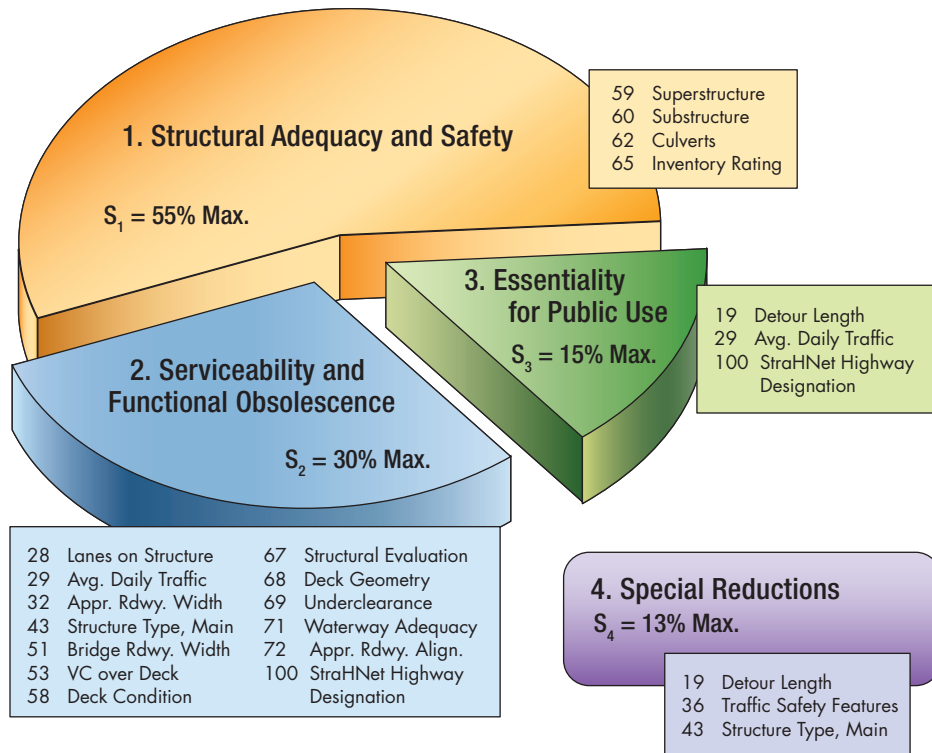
1. Structural Adequacy and Safety

$S_1$ = 55% Max.

59 Superstructure
60 Substructure
62 Culverts
65 Inventory Rating

3. Essentiality for Public Use

$S_3$ = 15% Max.

19 Detour Length
29 Avg. Daily Traffic
100 StraHNet Highway Designation

2. Serviceability and Functional Obsolescence

$S_2$ = 30% Max.

28 Lanes on Structure
29 Avg. Daily Traffic
32 Appr. Rdwy. Width
43 Structure Type, Main
51 Bridge Rdwy. Width
53 VC over Deck
58 Deck Condition

67 Structural Evaluation
68 Deck Geometry
69 Underclearance
71 Waterway Adequacy
72 Appr. Rdwy. Align.
100 StraHNet Highway Designation

4. Special Reductions
$S_4$ = 13% Max.

19 Detour Length
36 Traffic Safety Features
43 Structure Type, Main